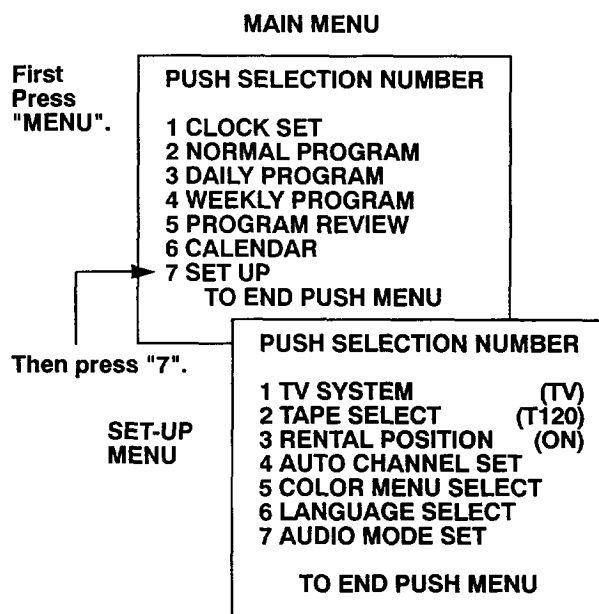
MAIN MENU

First Press "MENU".

PUSH SELECTION NUMBER

1 CLOCK SET
2 NORMAL PROGRAM
3 DAILY PROGRAM
4 WEEKLY PROGRAM
5 PROGRAM REVIEW
6 CALENDAR
7 SET UP
TO END PUSH MENU

Then press "7".

SET-UP MENU

PUSH SELECTION NUMBER

1 TV SYSTEM (TV)
2 TAPE SELECT (T120)
3 RENTAL POSITION (ON)
4 AUTO CHANNEL SET
5 COLOR MENU SELECT
6 LANGUAGE SELECT
7 AUDIO MODE SET

TO END PUSH MENU